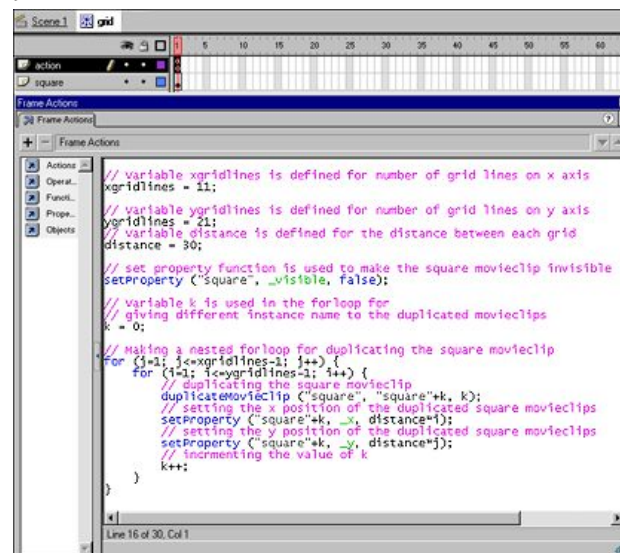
Scene 1 grid

1 5 10 15 20 25 30 35 40 45 50 55 60

action

square

Frame Actions

Frame Actions

+ − Frame Actions

Actions
Operat...
Functi...
Prope...
Objects

// variable xgridlines is defined for number of grid lines on x axis
xgridlines = 11;

// variable ygridlines is defined for number of grid lines on y axis
ygridlines = 21;
// variable distance is defined for the distance between each grid
distance = 30;

// set property function is used to make the square movieclip invisible
setProperty ("square", _visible, false);

// variable k is used in the forloop for
// giving different instance name to the duplicated movieclips
k = 0;

// Making a nested forloop for duplicating the square movieclip
for (j=1; j<=xgridlines-1; j++) {
for (i=1; i<=ygridlines-1; i++) {
// duplicating the square movieclip
duplicateMovieClip ("square", "square"+k, k);
// setting the x position of the duplicated square movieclips
setProperty ("square"+k, _x, distance*i);
// setting the y position of the duplicated square movieclips
setProperty ("square"+k, _y, distance*j);
// incrementing the value of k
k++;
}
}

Line 16 of 30, Col 1